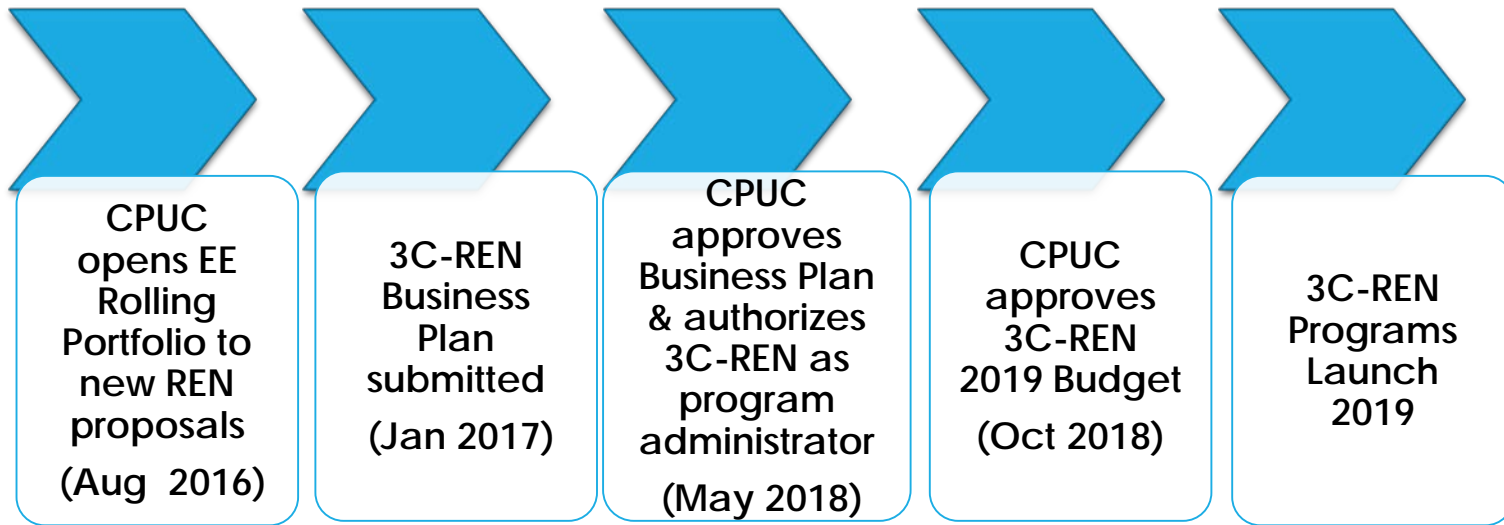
CPUC opens EE Rolling Portfolio to new REN proposals

(Aug 2016)

3C-REN Business Plan submitted

(Jan 2017)

CPUC approves Business Plan & authorizes 3C-REN as program administrator

(May 2018)

CPUC approves 3C-REN 2019 Budget

(Oct 2018)

3C-REN Programs Launch 2019